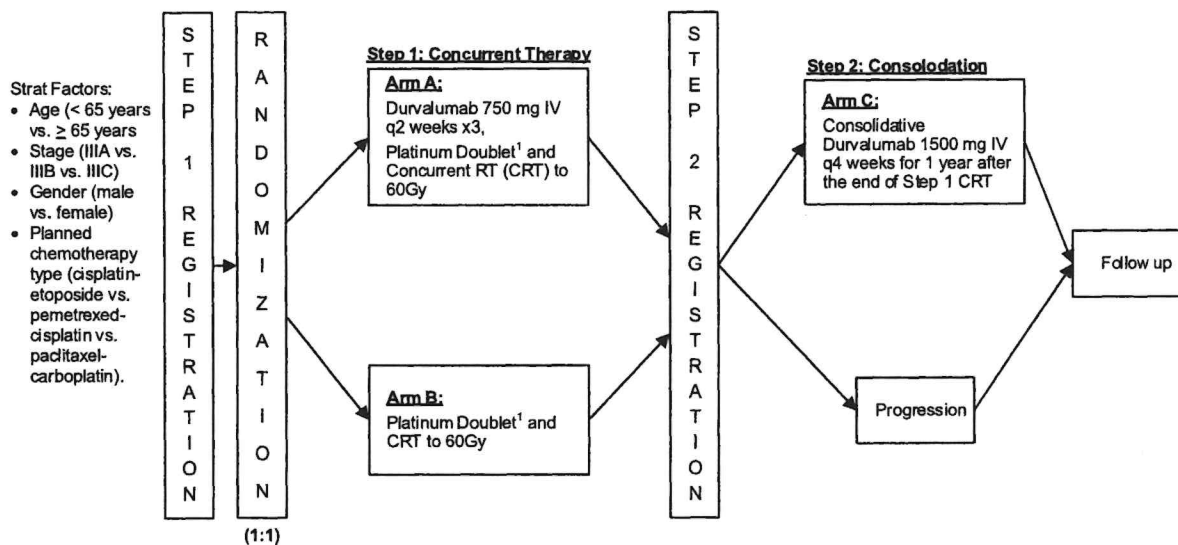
Strat Factors:
- Age (< 65 years vs. $\geq$ 65 years
- Stage (IIIA vs. IIIB vs. IIIC)
- Gender (male vs. female)
- Planned chemotherapy type (cisplatin-etoposide vs. pemetrexed-cisplatin vs. paclitaxel-carboplatin).

STEP 1 REGISTRATION

RANDOMIZATION

(1:1)

Step 1: Concurrent Therapy

Arm A:
Durvalumab 750 mg IV q2 weeks x3, Platinum Doublet$^1$ and Concurrent RT (CRT) to 60Gy

Arm B:
Platinum Doublet$^1$ and CRT to 60Gy

STEP 2 REGISTRATION

Step 2: Consolodation

Arm C:
Consolidative Durvalumab 1500 mg IV q4 weeks for 1 year after the end of Step 1 CRT

Progression

Follow up